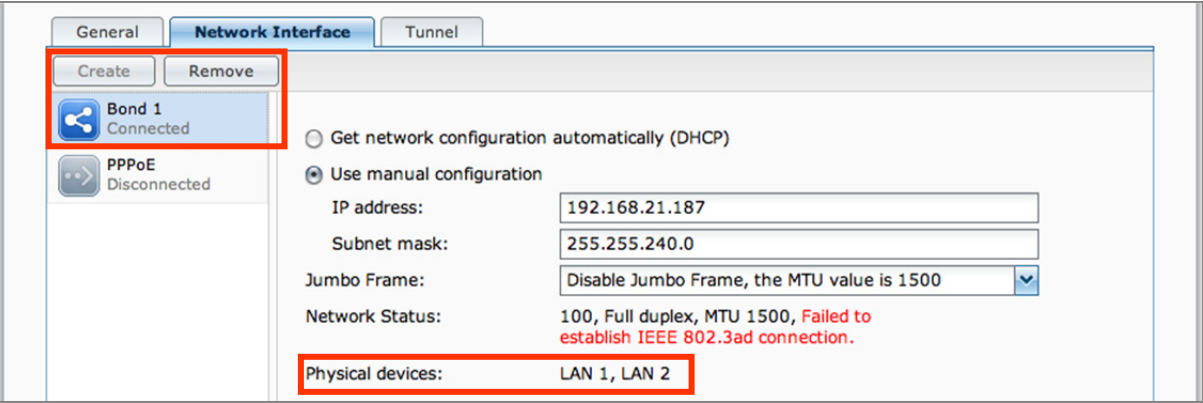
General | Network Interface | Tunnel

Create | Remove

Bond 1
Connected

PPPoE
Disconnected

Get network configuration automatically (DHCP)

Use manual configuration

IP address: 192.168.21.187

Subnet mask: 255.255.240.0

Jumbo Frame: Disable Jumbo Frame, the MTU value is 1500

Network Status: 100, Full duplex, MTU 1500, Failed to establish IEEE 802.3ad connection.

Physical devices: LAN 1, LAN 2